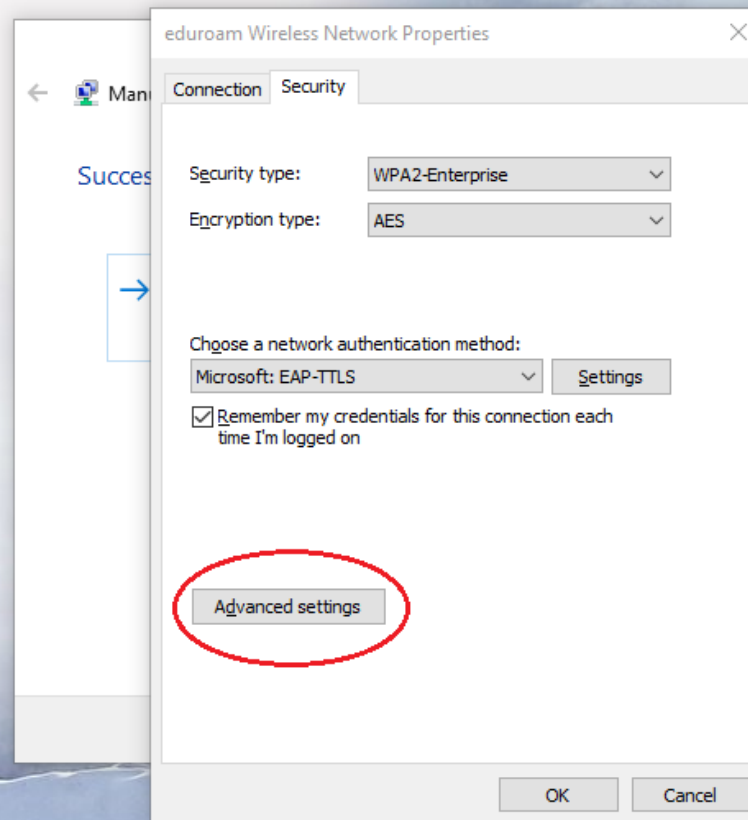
Manu

Succes

eduroam Wireless Network Properties

Connection Security

Security type: WPA2-Enterprise

Encryption type: AES

Choose a network authentication method:

Microsoft: EAP-TTLS Settings

Remember my credentials for this connection each time I'm logged on

Advanced settings

OK Cancel